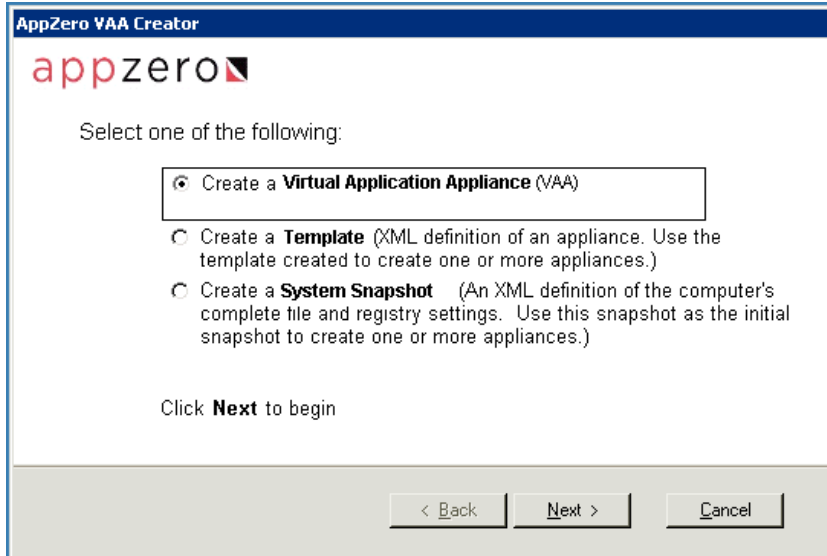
AppZero VAA Creator

appzero

Select one of the following:

Create a **Virtual Application Appliance** (VAA)

Create a **Template** (XML definition of an appliance. Use the template created to create one or more appliances.)

Create a **System Snapshot** (An XML definition of the computer's complete file and registry settings. Use this snapshot as the initial snapshot to create one or more appliances.)

Click **Next** to begin

< Back

Next >

Cancel